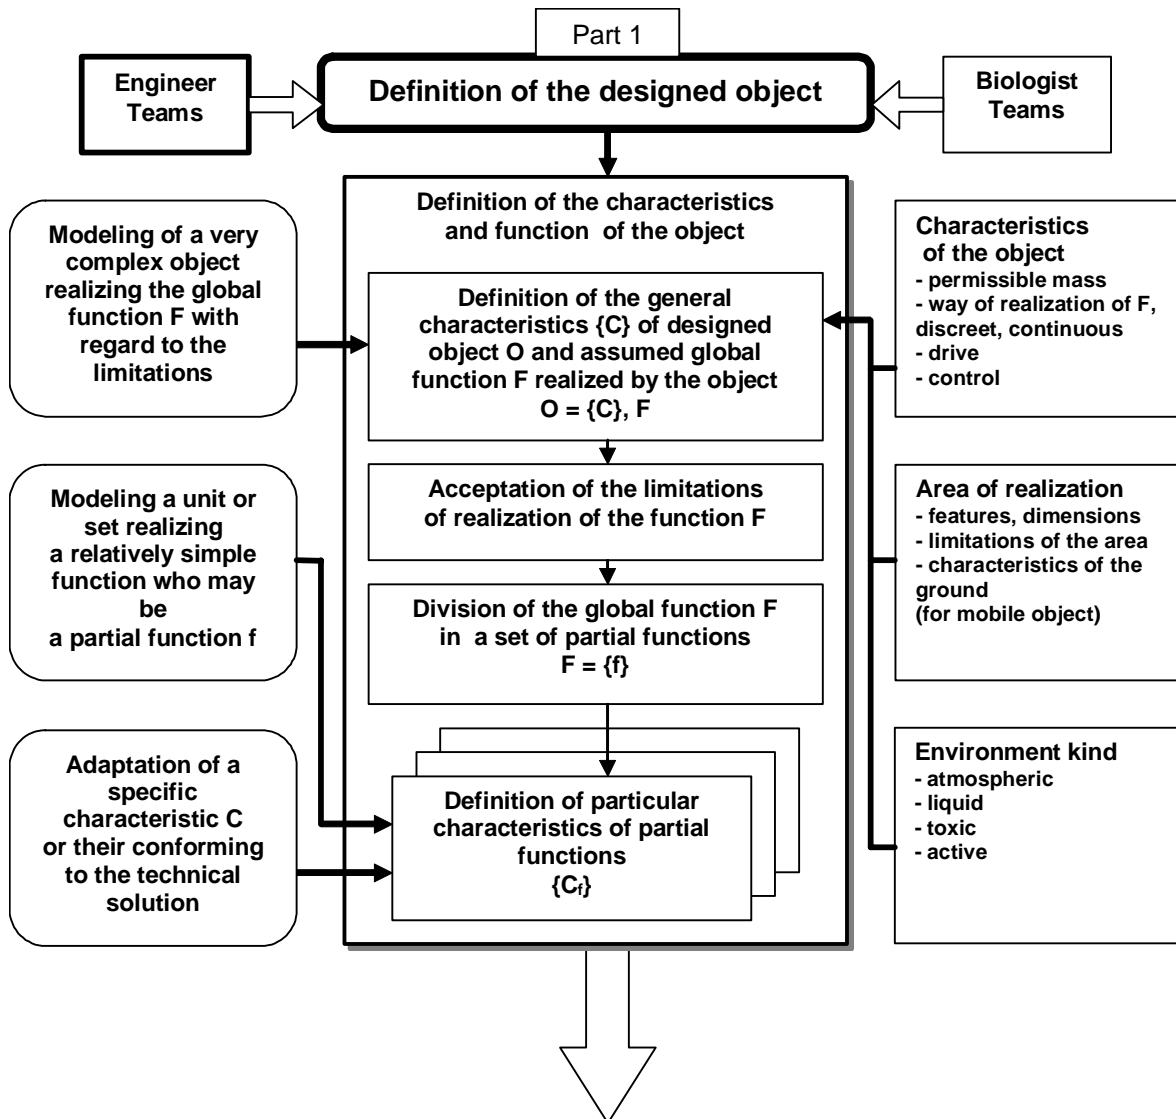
Part 1

Engineer Teams

Definition of the designed object

Biologist Teams

Definition of the characteristics and function of the object

Modeling of a very complex object realizing the global function F with regard to the limitations

Definition of the general characteristics {C} of designed object O and assumed global function F realized by the object
O = {C}, F

Characteristics of the object
- permissible mass
- way of realization of F, discreet, continuous
- drive
- control

Modeling a unit or set realizing a relatively simple function who may be a partial function f

Acceptation of the limitations of realization of the function F

Area of realization
- features, dimensions
- limitations of the area
- characteristics of the ground
(for mobile object)

Division of the global function F in a set of partial functions
F = {f}

Adaptation of a specific characteristic C or their conforming to the technical solution

Definition of particular characteristics of partial functions
$\{C_f\}$

Environment kind
- atmospheric
- liquid
- toxic
- active